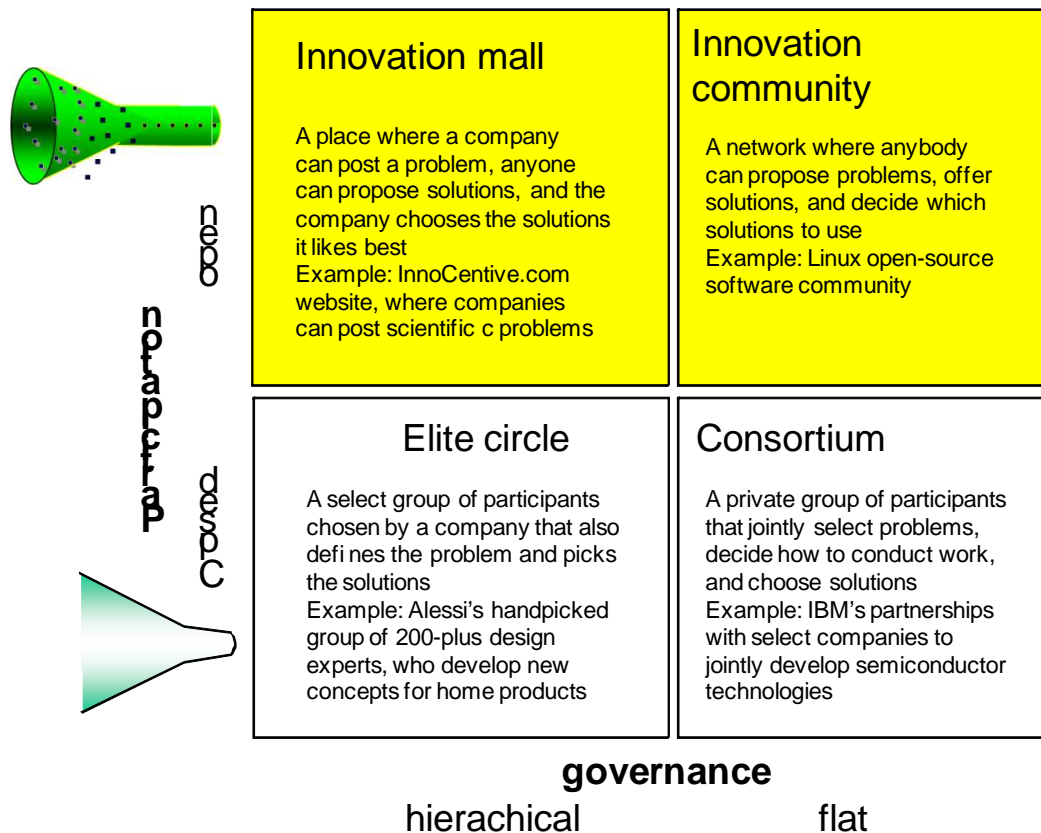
Innovation mall

A place where a company can post a problem, anyone can propose solutions, and the company chooses the solutions it likes best
Example: InnoCentive.com website, where companies can post scientific c problems

Innovation community

A network where anybody can propose problems, offer solutions, and decide which solutions to use
Example: Linux open-source software community

Elite circle

A select group of participants chosen by a company that also defi nes the problem and picks the solutions
Example: Alessi's handpicked group of 200-plus design experts, who develop new concepts for home products

Consortium

A private group of participants that jointly select problems, decide how to conduct work, and choose solutions
Example: IBM's partnerships with select companies to jointly develop semiconductor technologies

open
Participation
Closed

governance
hierachical flat